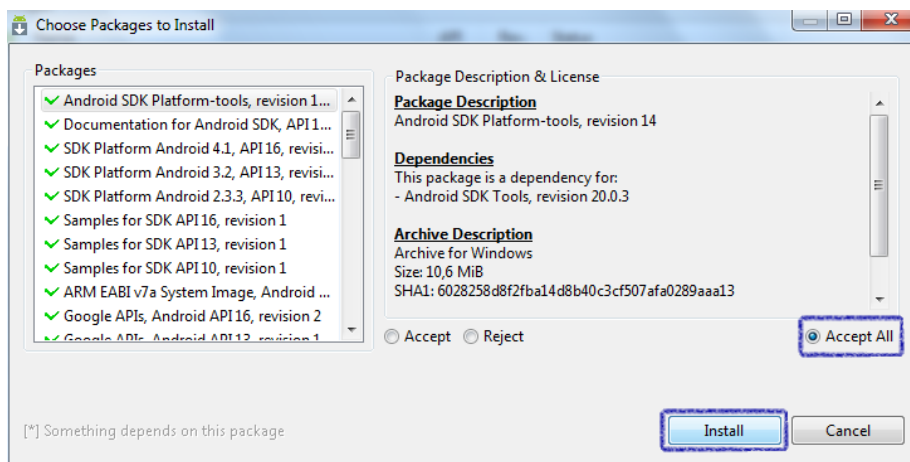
Choose Packages to Install

Packages

Android SDK Platform-tools, revision 1...
Documentation for Android SDK, API 1...
SDK Platform Android 4.1, API 16, revisi...
SDK Platform Android 3.2, API 13, revisi...
SDK Platform Android 2.3.3, API 10, revi...
Samples for SDK API 16, revision 1
Samples for SDK API 13, revision 1
Samples for SDK API 10, revision 1
ARM EABI v7a System Image, Android ...
Google APIs, Android API 16, revision 2
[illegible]

Package Description & License

**Package Description**
Android SDK Platform-tools, revision 14

**Dependencies**
This package is a dependency for:
- Android SDK Tools, revision 20.0.3

**Archive Description**
Archive for Windows
Size: 10,6 MiB
SHA1: 6028258d8f2fba14d8b40c3cf507afa0289aaa13

Accept Reject Accept All

[*] Something depends on this package

Install Cancel